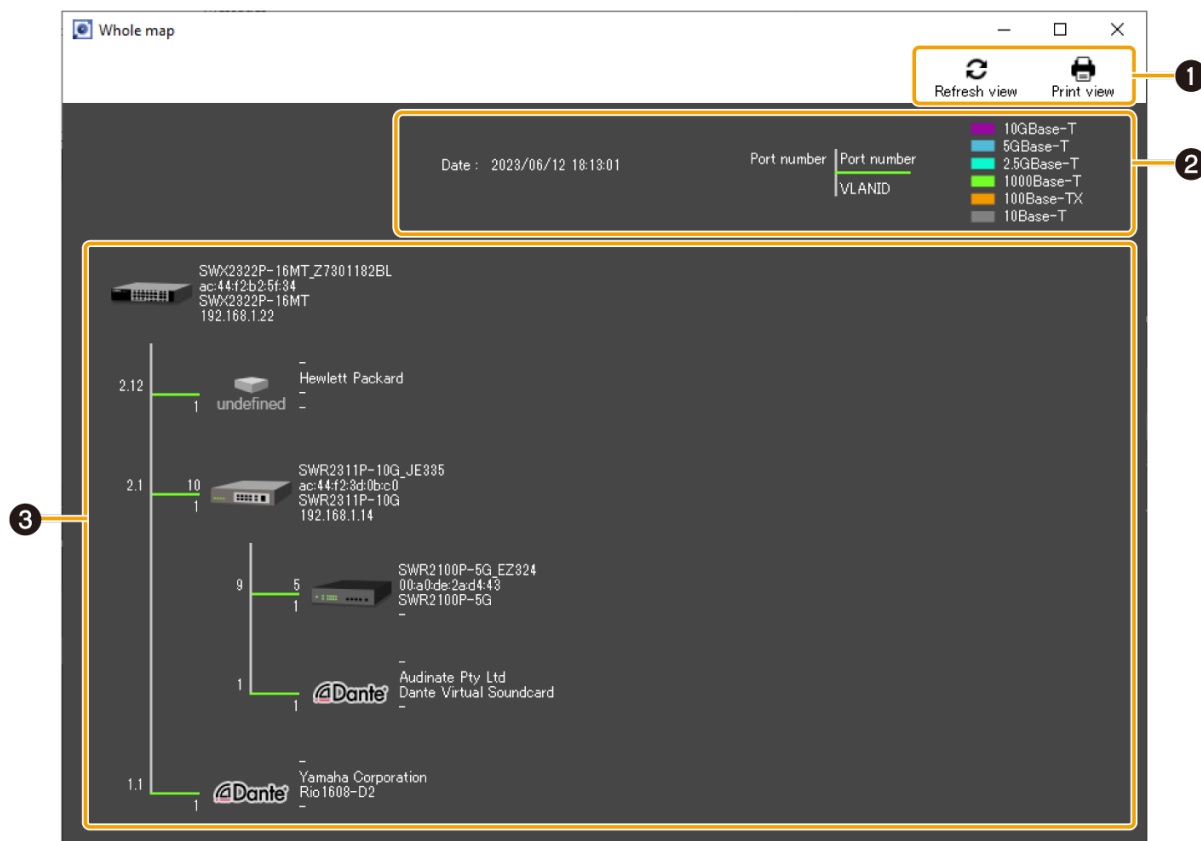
Whole map

Refresh view
Print view

1

Date : 2023/06/12 18:13:01

Port number
Port number
VLANID

10GBase-T
5GBase-T
2.5GBase-T
1000Base-T
100Base-TX
10Base-T

2

SWX2322P-16MT_Z7301182BL
ac:44:f2:b2:5f:34
SWX2322P-16MT
192.168.1.22

2.12
1
undefined
–
Hewlett Packard
–
–

2.1
10
1
SWR2311P-10G_JE335
ac:44:f2:3d:0b:c0
SWR2311P-10G
192.168.1.14

3

9
5
1
SWR2100P-5G_EZ324
00:a0:de:2a:d4:43
SWR2100P-5G
–

1
1
Dante
–
Audinate Pty Ltd
Dante Virtual Soundcard
–

1.1
1
Dante
–
Yamaha Corporation
Rio1608-D2
–